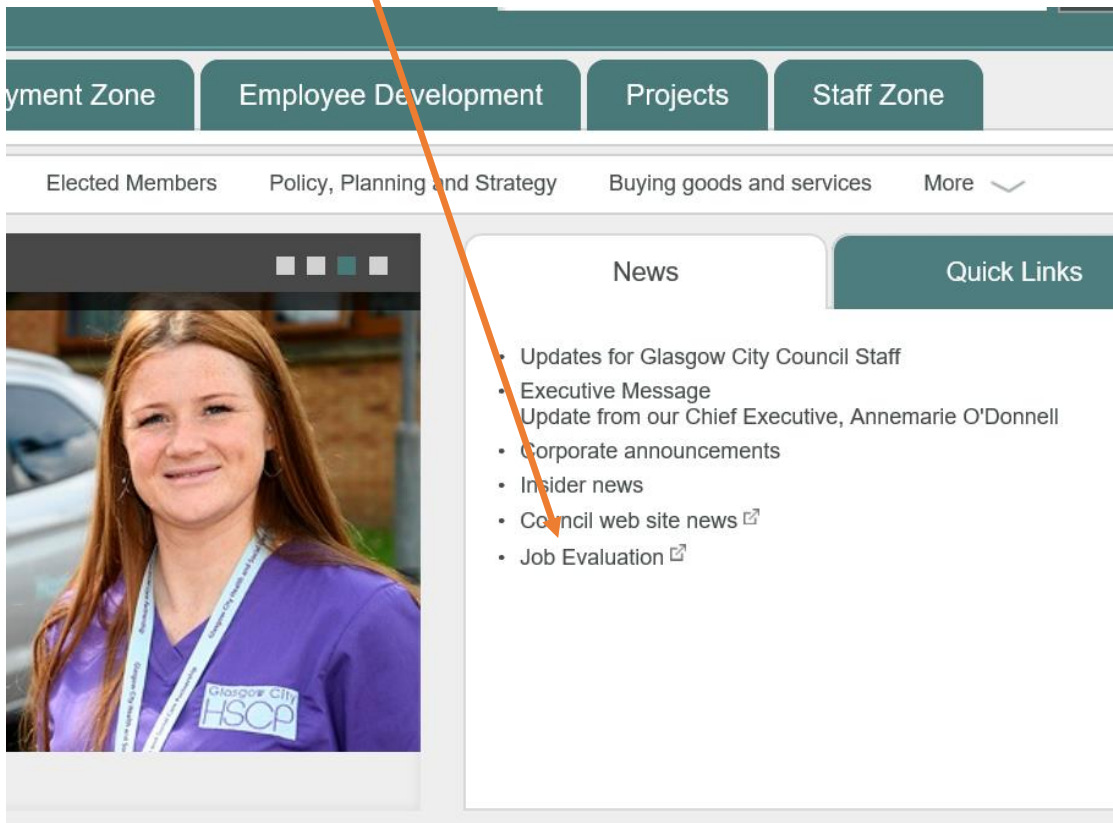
yment Zone | Employee Development | Projects | Staff Zone

Elected Members | Policy, Planning and Strategy | Buying goods and services | More

News | Quick Links

- Updates for Glasgow City Council Staff
- Executive Message
Update from our Chief Executive, Annemarie O'Donnell
- Corporate announcements
- Insider news
- Council web site news
- Job Evaluation

Glasgow City HSCP